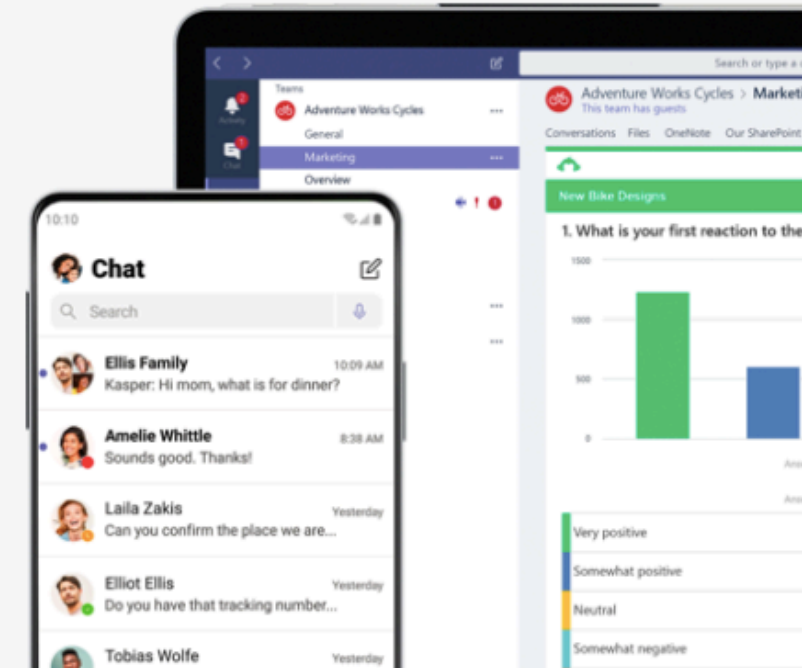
Search or type a

Activity

Chat

Teams

Adventure Works Cycles

General

Marketing

Overview

Adventure Works Cycles > Marketi

This team has guests

Conversations Files OneNote Our SharePoint

New Bike Designs

1. What is your first reaction to the

1500

1000

500

0

Very positive

Somewhat positive

Neutral

Somewhat negative

10:10

Chat

Search

Ellis Family 10:09 AM
Kasper: Hi mom, what is for dinner?

Amelie Whittle 8:38 AM
Sounds good. Thanks!

Laila Zakis Yesterday
Can you confirm the place we are...

Elliot Ellis Yesterday
Do you have that tracking number...

Tobias Wolfe Yesterday